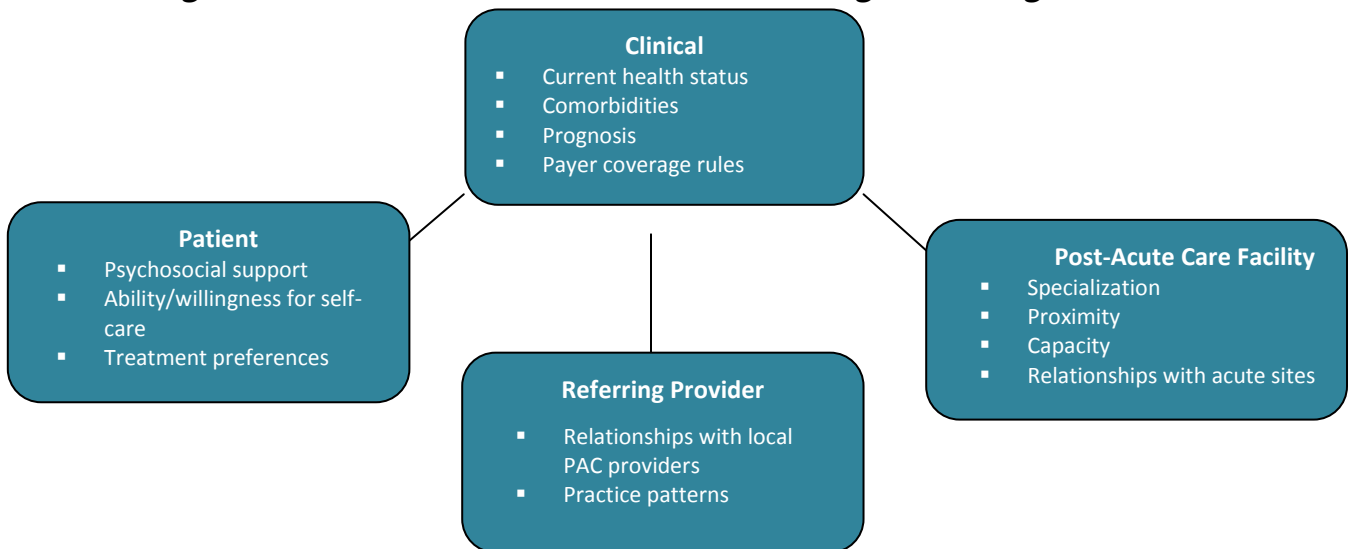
Clinical
- Current health status
- Comorbidities
- Prognosis
- Payer coverage rules

Patient
- Psychosocial support
- Ability/willingness for self-care
- Treatment preferences

Referring Provider
- Relationships with local PAC providers
- Practice patterns

Post-Acute Care Facility
- Specialization
- Proximity
- Capacity
- Relationships with acute sites